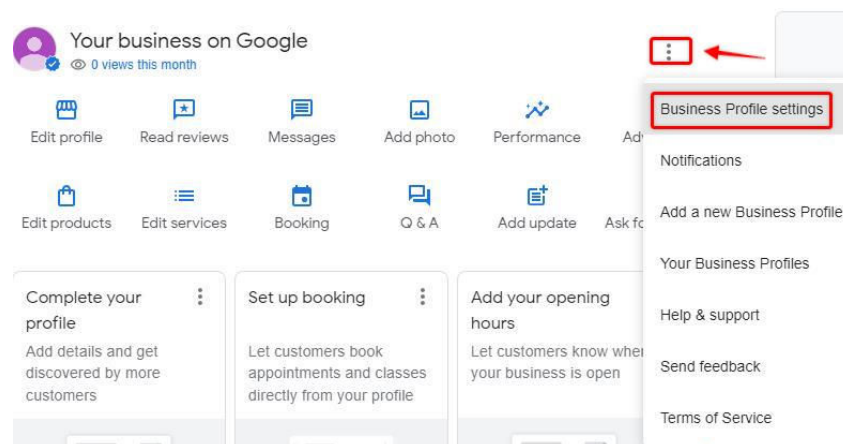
Your business on Google
0 views this month

Edit profile
Read reviews
Messages
Add photo
Performance
Ad

Edit products
Edit services
Booking
Q & A
Add update
Ask fo

Complete your profile
Add details and get discovered by more customers

Set up booking
Let customers book appointments and classes directly from your profile

Add your opening hours
Let customers know whe your business is open

Business Profile settings
Notifications
Add a new Business Profile
Your Business Profiles
Help & support
Send feedback
Terms of Service